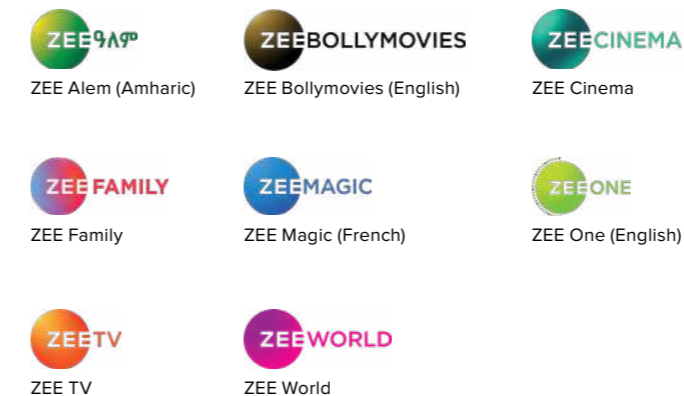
ZEEዓለም
ZEE Alem (Amharic)

ZEEBOLLYMOVIES
ZEE Bollymovies (English)

ZEECINEMA
ZEE Cinema

ZEEFAMILY
ZEE Family

ZEEMAGIC
ZEE Magic (French)

ZEEONE
ZEE One (English)

ZEETV
ZEE TV

ZEEWORLD
ZEE World